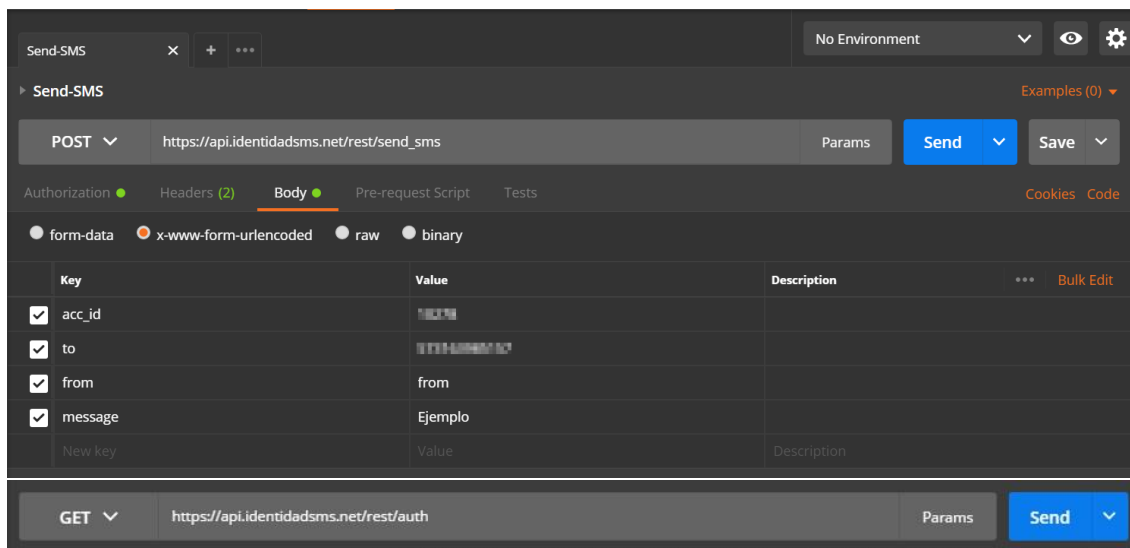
Send-SMS ✕ + •••

No Environment

Send-SMS

Examples (0)

POST https://api.identidadsms.net/rest/send_sms Params Send Save

Authorization Headers (2) Body Pre-request Script Tests

Cookies Code

form-data x-www-form-urlencoded raw binary

| | Key | Value | Description | ••• Bulk Edit |
|---|---|---|---|---|
| ✓ | acc_id | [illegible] | | |
| ✓ | to | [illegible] | | |
| ✓ | from | from | | |
| ✓ | message | Ejemplo | | |
| | New key | Value | Description | |

GET https://api.identidadsms.net/rest/auth Params Send